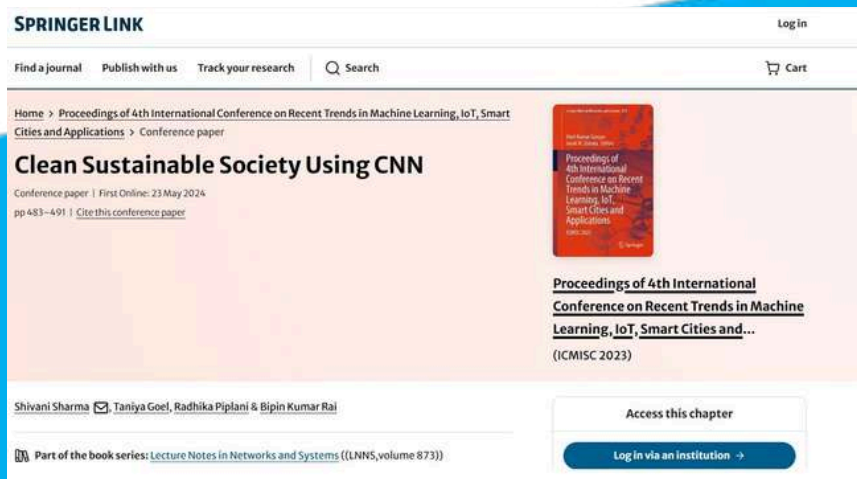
SPRINGER LINK

Log in

Find a journal Publish with us Track your research Search

Cart

Home > Proceedings of 4th International Conference on Recent Trends in Machine Learning, IoT, Smart Cities and Applications > Conference paper

Clean Sustainable Society Using CNN

Conference paper | First Online: 23 May 2024

pp 483–491 | Cite this conference paper

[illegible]

Proceedings of 4th International Conference on Recent Trends in Machine Learning, IoT, Smart Cities and Applications

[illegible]

Proceedings of 4th International Conference on Recent Trends in Machine Learning, IoT, Smart Cities and...

(ICMISC 2023)

Shivani Sharma, Taniya Goel, Radhika Piplani & Bipin Kumar Rai

Part of the book series: Lecture Notes in Networks and Systems ((LNNS,volume 873))

Access this chapter

Log in via an institution →